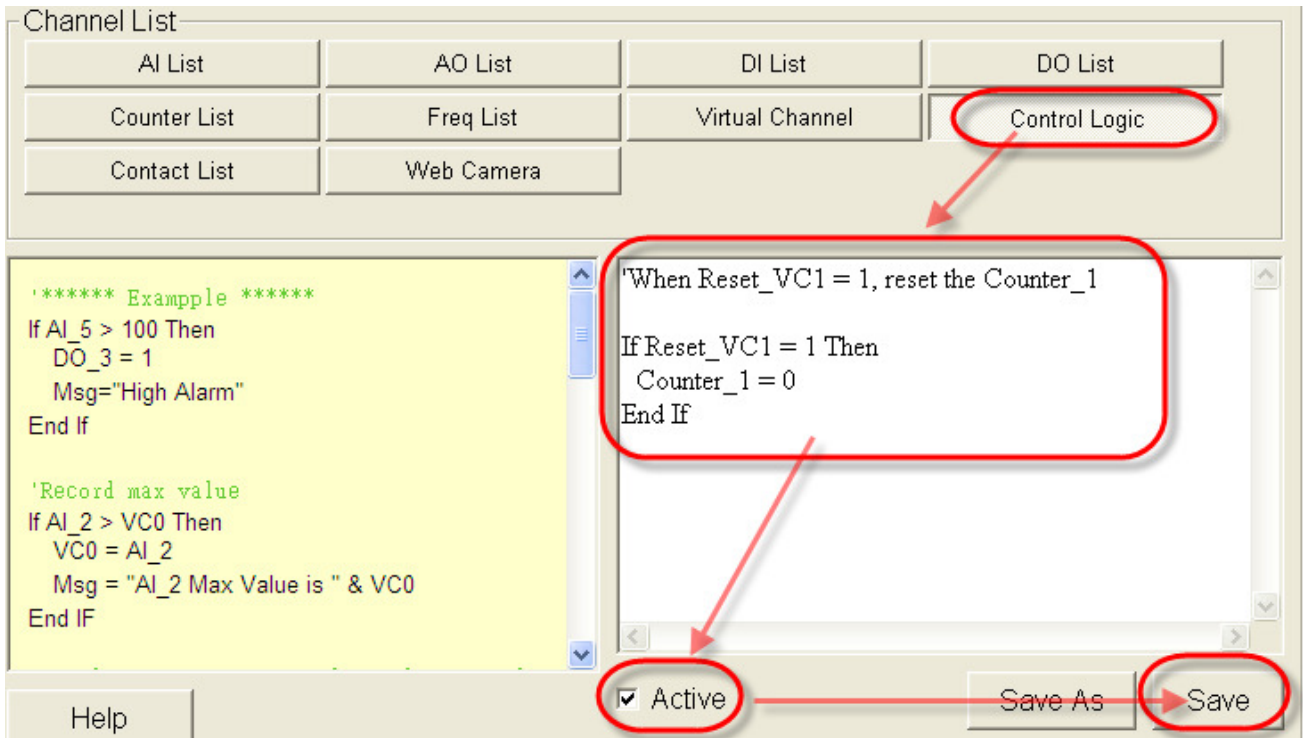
Channel List

AI List
AO List
DI List
DO List
Counter List
Freq List
Virtual Channel
Control Logic
Contact List
Web Camera

'****** Exampple ******
If AI_5 > 100 Then
DO_3 = 1
Msg="High Alarm"
End If

'Record max value
If AI_2 > VC0 Then
VC0 = AI_2
Msg = "AI_2 Max Value is " & VC0
End IF

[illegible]

'When Reset_VC1 = 1, reset the Counter_1

If Reset_VC1 = 1 Then
Counter_1 = 0
End If

Active
Save As
Save
Help